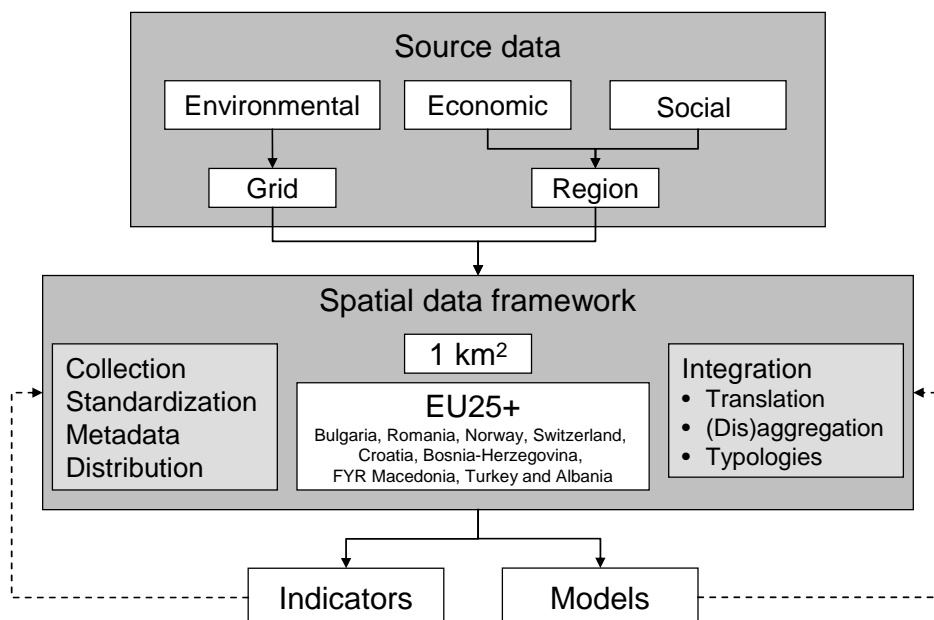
Source data

Environmental

Economic

Social

Grid

Region

Spatial data framework

Collection
Standardization
Metadata
Distribution

1 km$^2$

EU25+
Bulgaria, Romania, Norway, Switzerland, Croatia, Bosnia-Herzegovina, FYR Macedonia, Turkey and Albania

Integration
• Translation
• (Dis)aggregation
• Typologies

Indicators

Models